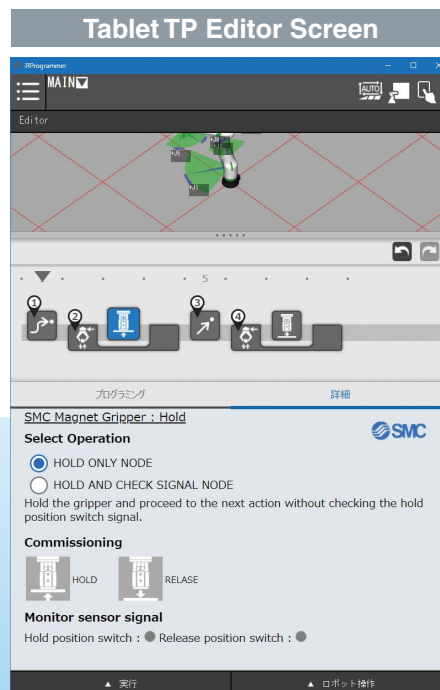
Tablet TP Editor Screen

iRProgrammer

MAIN

AUTO

Editor

J6 J5 J3

5

①

②

③

④

プログラミング

詳細

SMC Magnet Gripper : Hold

SMC

Select Operation

HOLD ONLY NODE

HOLD AND CHECK SIGNAL NODE

Hold the gripper and proceed to the next action without checking the hold position switch signal.

Commissioning

HOLD

RELASE

Monitor sensor signal

Hold position switch : ● Release position switch : ●

▲ 実行

▲ ロボット操作